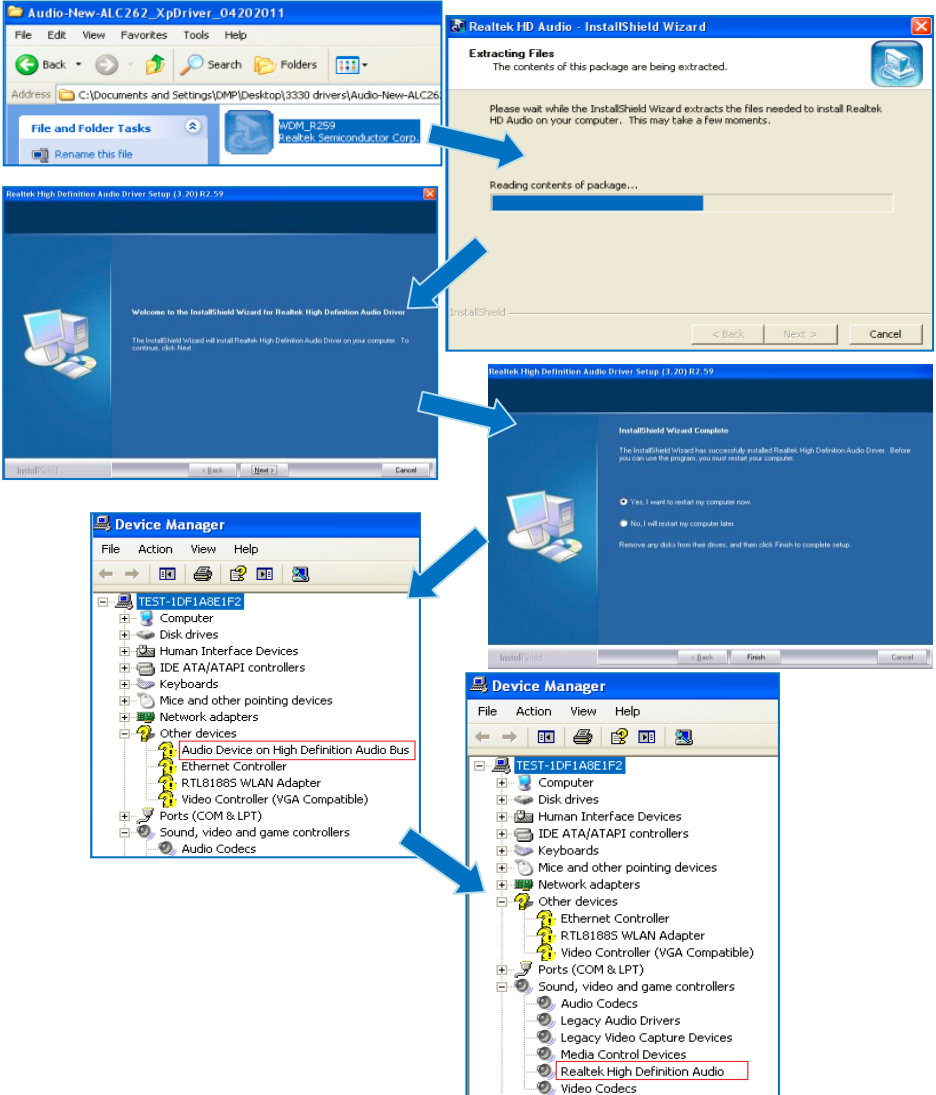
Audio-New-ALC262_XpDriver_04202011

File Edit View Favorites Tools Help

Back Search Folders

Address C:\Documents and Settings\DMP\Desktop\3330 drivers\Audio-New-ALC26

File and Folder Tasks

Rename this file

WDM_R259
Realtek Semiconductor Corp.

Realtek HD Audio - InstallShield Wizard

Extracting Files
The contents of this package are being extracted.

Please wait while the InstallShield Wizard extracts the files needed to install Realtek HD Audio on your computer. This may take a few moments.

Reading contents of package...

InstallShield

< Back Next > Cancel

Realtek High Definition Audio Driver Setup (3.20) R2.59

Welcome to the InstallShield Wizard for Realtek High Definition Audio Driver

The InstallShield Wizard will install Realtek High Definition Audio Driver on your computer. To continue, click Next.

InstallShield

< Back Next > Cancel

Realtek High Definition Audio Driver Setup (3.20) R2.59

InstallShield Wizard Complete

The InstallShield Wizard has successfully installed Realtek High Definition Audio Driver. Before you can use the program, you must restart your computer.

Yes, I want to restart my computer now.

No, I will restart my computer later.

Remove any disks from their drives, and then click Finish to complete setup.

InstallShield

< Back Finish Cancel

Device Manager

File Action View Help

TEST-1DF1A8E1F2
Computer
Disk drives
Human Interface Devices
IDE ATA/ATAPI controllers
Keyboards
Mice and other pointing devices
Network adapters
Other devices
Audio Device on High Definition Audio Bus
Ethernet Controller
RTL8188S WLAN Adapter
Video Controller (VGA Compatible)
Ports (COM & LPT)
Sound, video and game controllers
Audio Codecs

Device Manager

File Action View Help

TEST-1DF1A8E1F2
Computer
Disk drives
Human Interface Devices
IDE ATA/ATAPI controllers
Keyboards
Mice and other pointing devices
Network adapters
Other devices
Ethernet Controller
RTL8188S WLAN Adapter
Video Controller (VGA Compatible)
Ports (COM & LPT)
Sound, video and game controllers
Audio Codecs
Legacy Audio Drivers
Legacy Video Capture Devices
Media Control Devices
Realtek High Definition Audio
Video Codecs